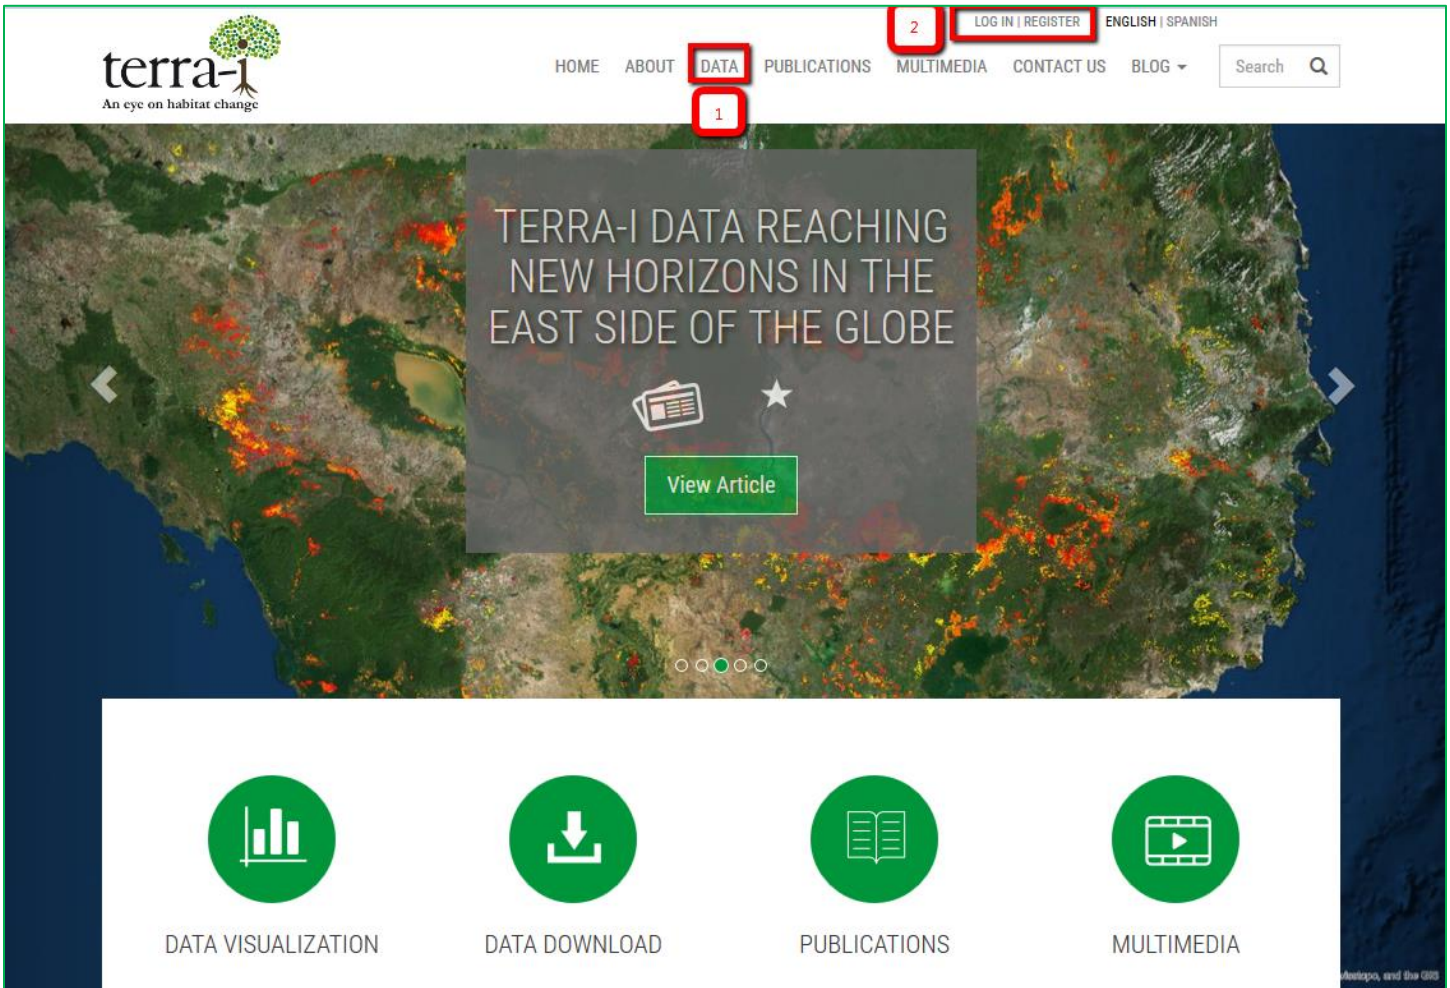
terra-i
An eye on habitat change

2

LOG IN | REGISTER ENGLISH | SPANISH

HOME ABOUT DATA PUBLICATIONS MULTIMEDIA CONTACT US BLOG

Search

1

TERRA-I DATA REACHING NEW HORIZONS IN THE EAST SIDE OF THE GLOBE

View Article

DATA VISUALIZATION

DATA DOWNLOAD

PUBLICATIONS

MULTIMEDIA

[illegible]